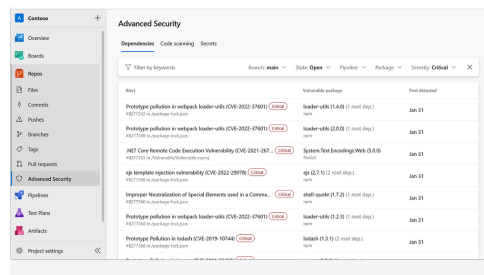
A Contoso +

Overview
Boards
Repos
Files
Commits
Pushes
Branches
Tags
Pull requests
Advanced Security
Pipelines
Test Plans
Artifacts
Project settings «

Advanced Security

Dependencies Code scanning Secrets

Filter by keywords Branch: main State: Open Pipeline Package Severity: Critical ×

| Alert | Vulnerable package | First detected |
|---|---|---|
| Prototype pollution in webpack loader-utils (CVE-2022-37601) Critical #8277242 in /package-lock.json | loader-utils (1.4.0) (1 root dep.) npm | Jan 31 |
| Prototype pollution in webpack loader-utils (CVE-2022-37601) Critical #8277249 in /package-lock.json | loader-utils (2.0.0) (1 root dep.) npm | Jan 31 |
| .NET Core Remote Code Execution Vulnerability (CVE-2021-267... Critical #8277255 in /Vulnerable/Vulnerable.csproj | System.Text.Encodings.Web (5.0.0) NuGet | Jan 31 |
| ejs template injection vulnerability (CVE-2022-29078) Critical #8277248 in /package-lock.json | ejs (2.7.1) (2 root dep.) npm | Jan 31 |
| Improper Neutralization of Special Elements used in a Comma... Critical #8277246 in /package-lock.json | shell-quote (1.7.2) (1 root dep.) npm | Jan 31 |
| Prototype pollution in webpack loader-utils (CVE-2022-37601) Critical #8277240 in /package-lock.json | loader-utils (2.3) (1 root dep.) npm | Jan 31 |
| Prototype Pollution in lodash (CVE-2019-10744) Critical #8277241 in /package-lock.json | lodash (1.3.1) (2 root dep.) npm | Jan 31 |